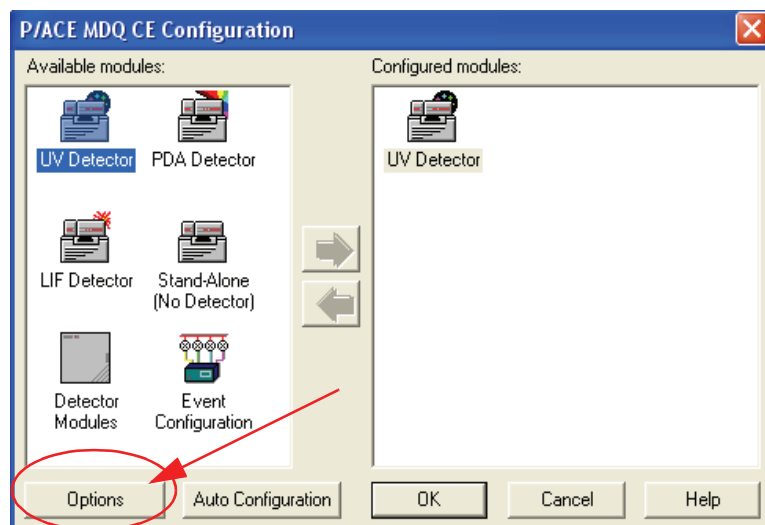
P/ACE MDQ CE Configuration

Available modules:

UV Detector
PDA Detector
LIF Detector
Stand-Alone (No Detector)
Detector Modules
Event Configuration

Configured modules:

UV Detector

Options
Auto Configuration
OK
Cancel
Help